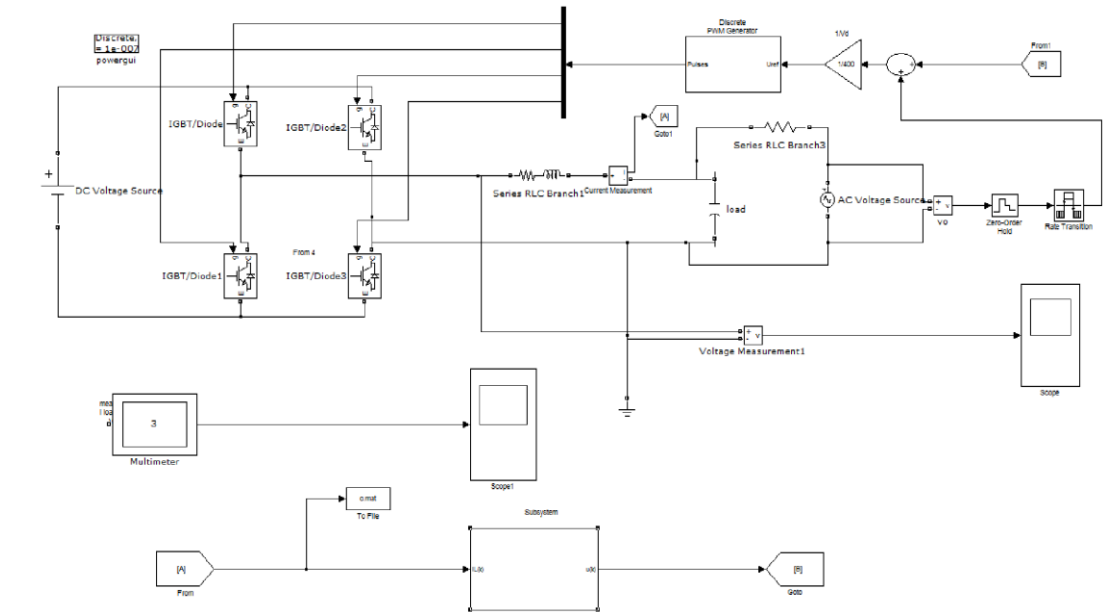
Discrete,
= 1e-007
powergui

Discrete
PWM Generator
Pulses
Uref

1/Vd
1/400

From1
[B]

IGBT/Diode
IGBT/Diode2
[A]
Goto1

Series RLC Branch3

DC Voltage Source

Series RLC Branch1
Current Measurement

load

AC Voltage Source

vo

Zero-Order
Hold

Rate Transition

From 4

IGBT/Diode1
IGBT/Diode3

Voltage Measurement1

Scope

meas
I load
d
3
Multimeter

Scope1

o.mat
To File

Subsystem

[A]
From
I(k)
u(k)
[B]
Goto